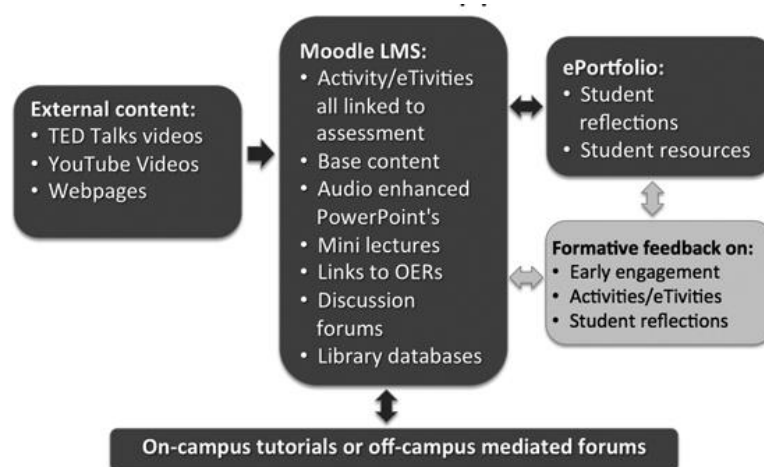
External content:
• TED Talks videos
• YouTube Videos
• Webpages

Moodle LMS:
• Activity/eTivities all linked to assessment
• Base content
• Audio enhanced PowerPoint's
• Mini lectures
• Links to OERs
• Discussion forums
• Library databases

ePortfolio:
• Student reflections
• Student resources

Formative feedback on:
• Early engagement
• Activities/eTivities
• Student reflections

On-campus tutorials or off-campus mediated forums